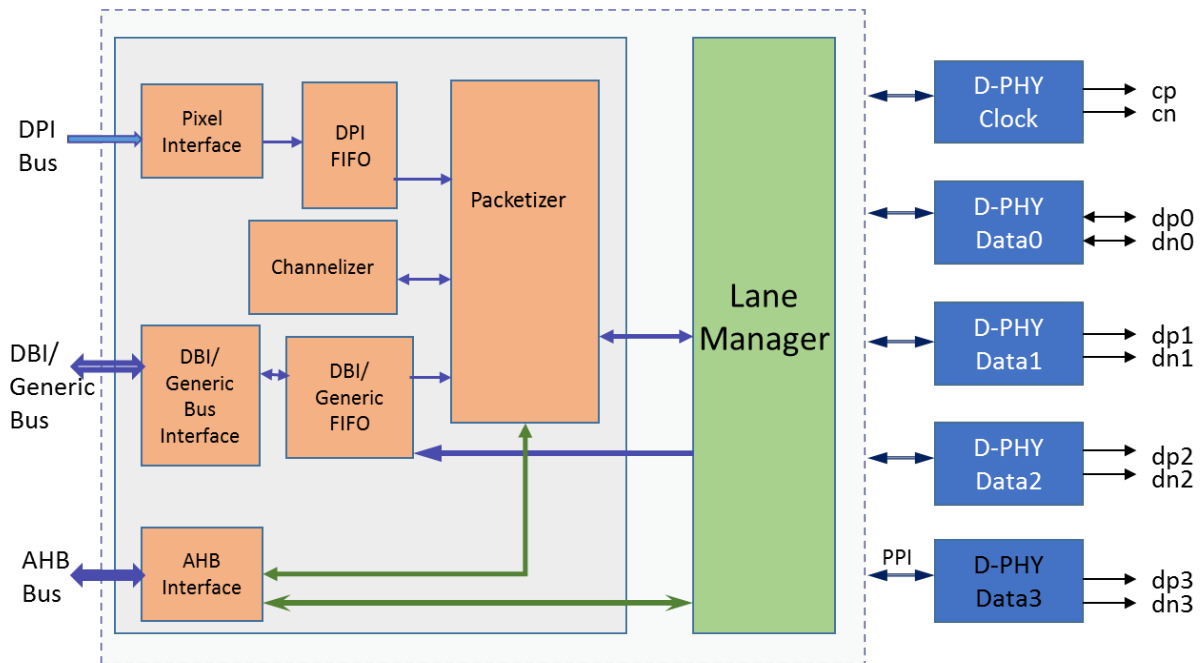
DPI Bus

Pixel Interface

DPI FIFO

Packetizer

Channelizer

DBI/ Generic Bus

DBI/ Generic Bus Interface

DBI/ Generic FIFO

AHB Bus

AHB Interface

Lane Manager

D-PHY Clock
cp
cn

D-PHY Data0
dp0
dn0

D-PHY Data1
dp1
dn1

D-PHY Data2
dp2
dn2

PPI

D-PHY Data3
dp3
dn3